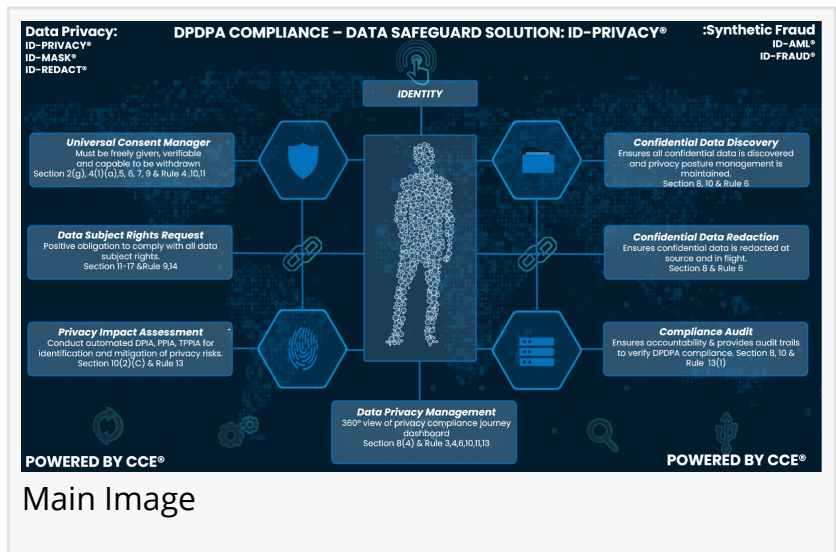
Data Privacy:
ID-PRIVACY®
ID-MASK®
ID-REDACT®

DPDPA COMPLIANCE – DATA SAFEGUARD SOLUTION: ID-PRIVACY®

:Synthetic Fraud
ID-AML®
ID-FRAUD®

IDENTITY

Universal Consent Manager
Must be freely given, verifiable and capable to be withdrawn
Section 2(g), 4(1)(a),5, 6, 7, 9 & Rule 4 ,10,11

Data Subject Rights Request
Positive obligation to comply with all data subject rights.
Section 11-17 &Rule 9,14

Privacy Impact Assessment
Conduct automated DPIA, PPIA, TPPIA for identification and mitigation of privacy risks.
Section 10(2)(C) & Rule 13

Confidential Data Discovery
Ensures all confidential data is discovered and privacy posture management is maintained.
Section 8, 10 & Rule 6

Confidential Data Redaction
Ensures confidential data is redacted at source and in flight.
Section 8 & Rule 6

Compliance Audit
Ensures accountability & provides audit trails to verify DPDPA compliance. Section 8, 10 & Rule 13(1)

Data Privacy Management
360° view of privacy compliance journey dashboard
Section 8(4) & Rule 3,4,6,10,11,13

POWERED BY CCE®

POWERED BY CCE®

Main Image